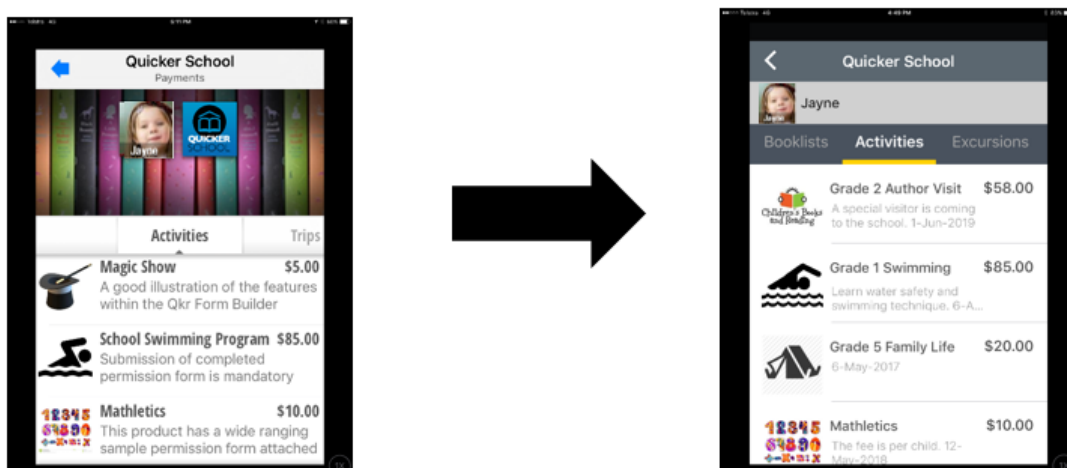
Quicker School
Payments

Jayne

QUICKER SCHOOL

Activities
Trips

Magic Show $5.00
A good illustration of the features within the Qkr Form Builder

School Swimming Program $85.00
Submission of completed permission form is mandatory

Mathletics $10.00
This product has a wide ranging sample permission form attached

Quicker School

Jayne

Booklists
Activities
Excursions

Children's Books and Reading

Grade 2 Author Visit $58.00
A special visitor is coming to the school. 1-Jun-2019

Grade 1 Swimming $85.00
Learn water safety and swimming technique. 6-A...

Grade 5 Family Life $20.00
6-May-2017

Mathletics $10.00
The fee is per child. 12-May-2018